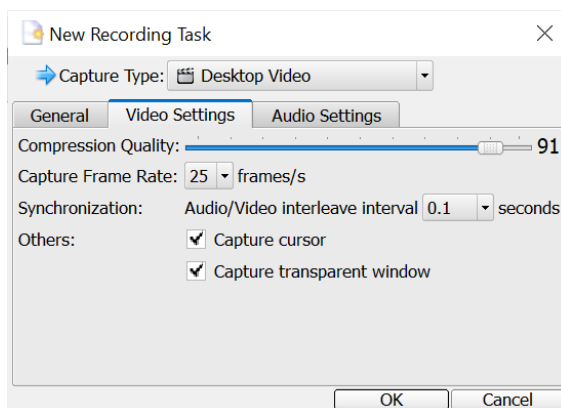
New Recording Task

Capture Type: Desktop Video

General | Video Settings | Audio Settings

Compression Quality: 91

Capture Frame Rate: 25 frames/s

Synchronization: Audio/Video interleave interval 0.1 seconds

Others: Capture cursor

Capture transparent window

OK | Cancel